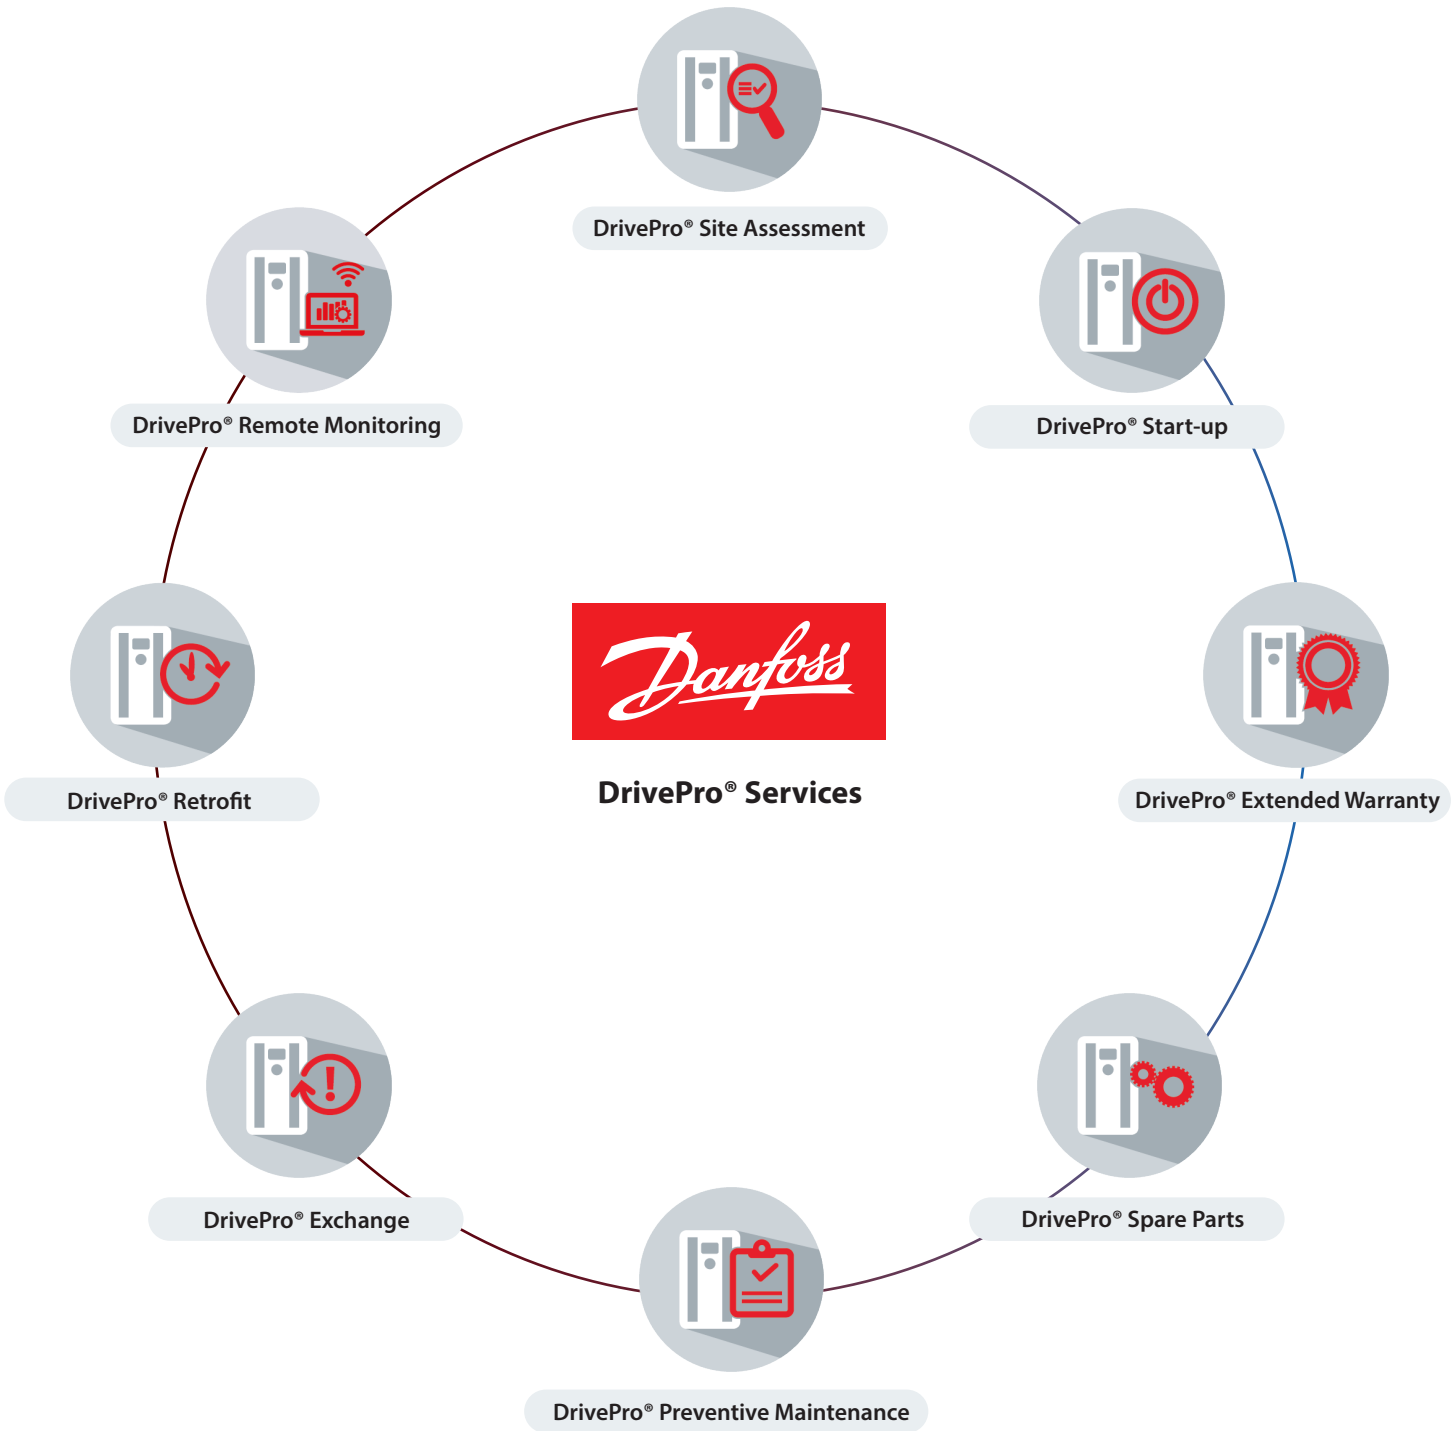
DrivePro® Site Assessment

DrivePro® Remote Monitoring

DrivePro® Start-up

DrivePro® Retrofit

Danfoss

DrivePro® Services

DrivePro® Extended Warranty

DrivePro® Exchange

DrivePro® Spare Parts

DrivePro® Preventive Maintenance